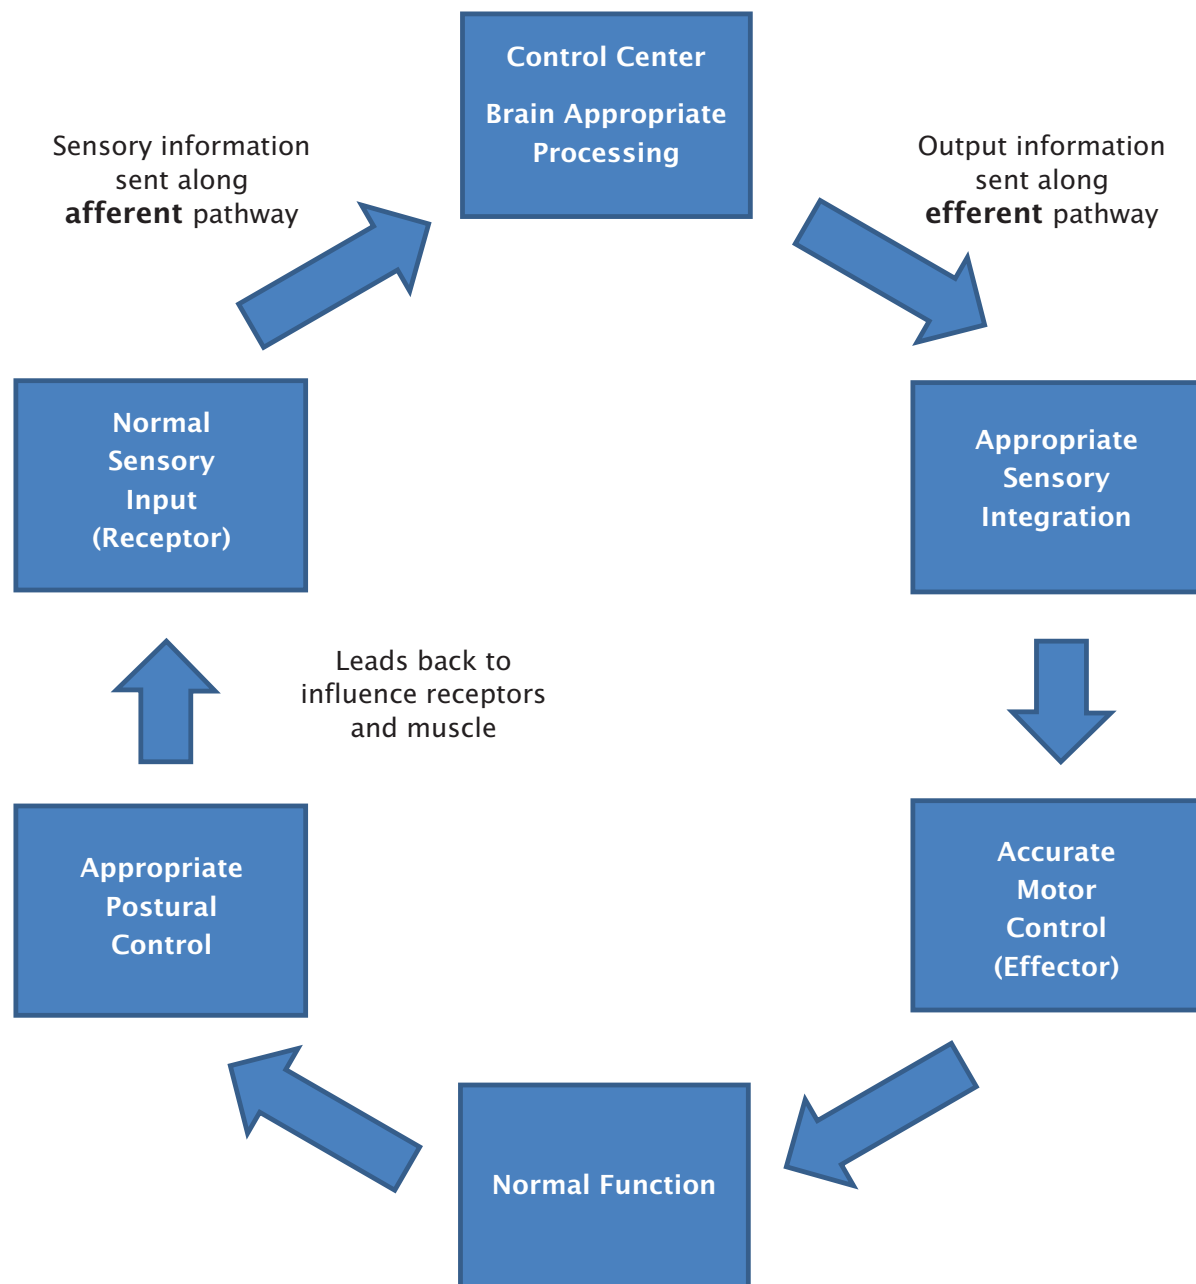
Control Center

Brain Appropriate Processing

Sensory information sent along **afferent** pathway

Output information sent along **efferent** pathway

Normal Sensory Input (Receptor)

Appropriate Sensory Integration

Leads back to influence receptors and muscle

Accurate Motor Control (Effector)

Appropriate Postural Control

Normal Function